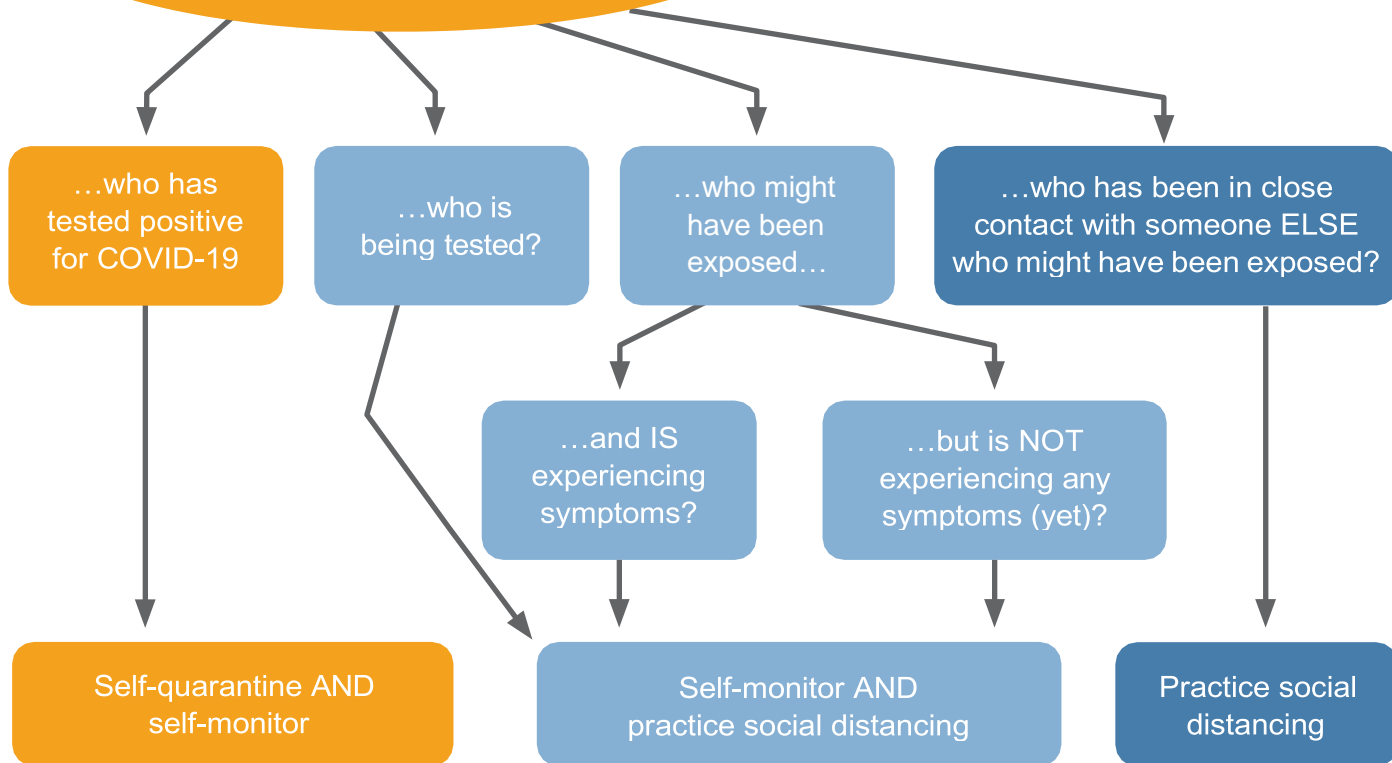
…who has tested positive for COVID-19

…who is being tested?

…who might have been exposed…

…who has been in close contact with someone ELSE who might have been exposed?

…and IS experiencing symptoms?

…but is NOT experiencing any symptoms (yet)?

Self-quarantine AND self-monitor

Self-monitor AND practice social distancing

Practice social distancing